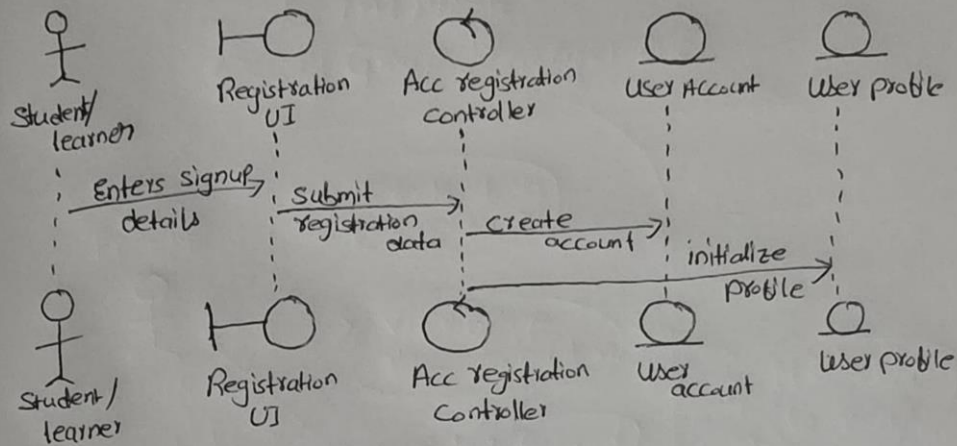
Student/ learner

Registration UI

Acc registration controller

User Account

User profile

Enters signup details

Submit registration data

create account

initialize profile

Student/ learner

Registration UI

Acc registration Controller

User account

User profile